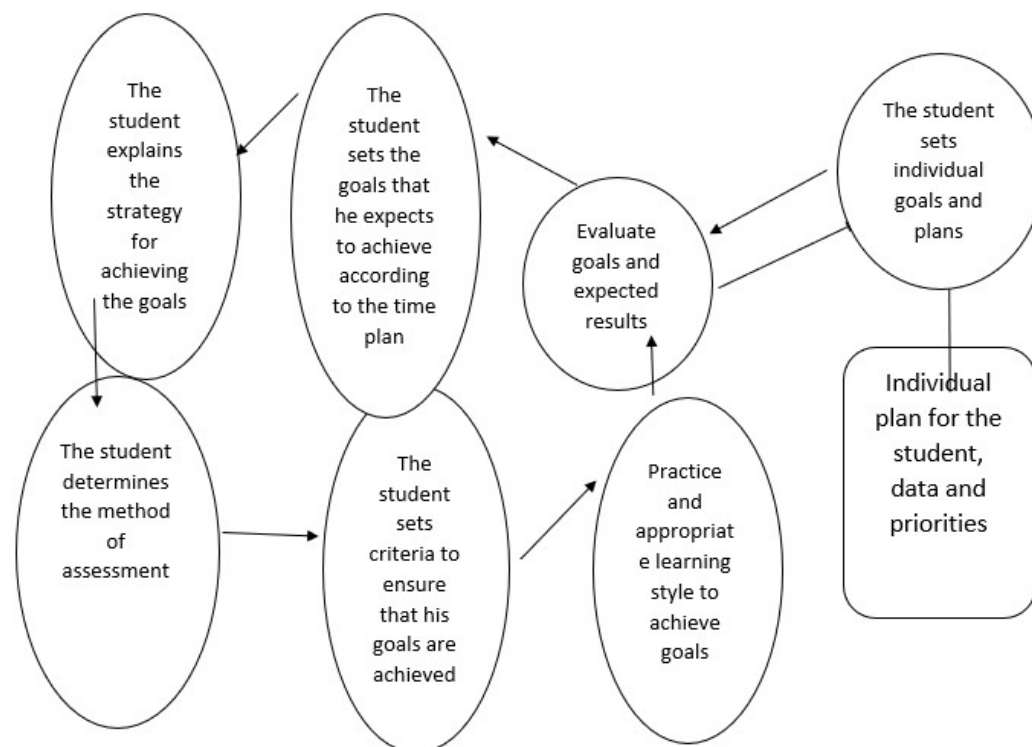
The student explains the strategy for achieving the goals

The student sets the goals that he expects to achieve according to the time plan

Evaluate goals and expected results

The student sets individual goals and plans

Individual plan for the student, data and priorities

The student determines the method of assessment

The student sets criteria to ensure that his goals are achieved

Practice and appropriat e learning style to achieve goals